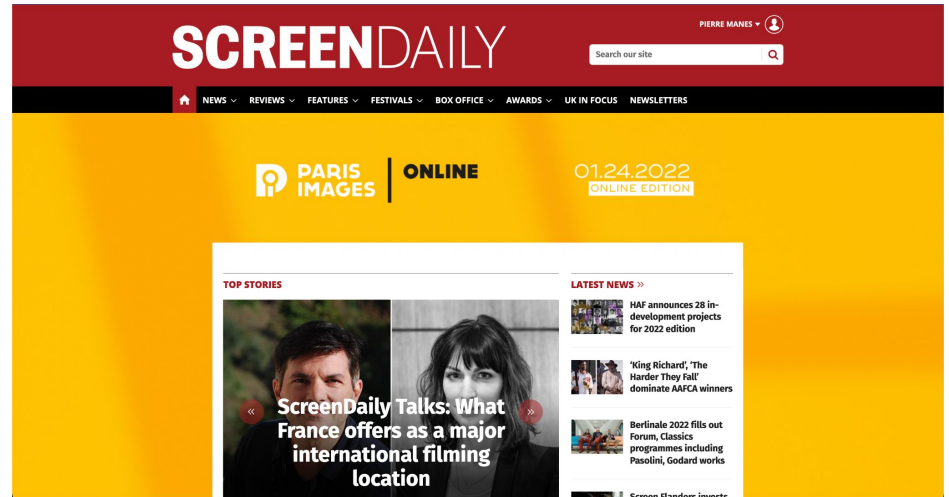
SCREENDAILY

PIERRE MANES

Search our site

NEWS REVIEWS FEATURES FESTIVALS BOX OFFICE AWARDS UK IN FOCUS NEWSLETTERS

PARIS IMAGES | ONLINE

01.24.2022
ONLINE EDITION

TOP STORIES

ScreenDaily Talks: What France offers as a major international filming location

LATEST NEWS »

HAF announces 28 in-development projects for 2022 edition

'King Richard', 'The Harder They Fall' dominate AAFCA winners

Berlinale 2022 fills out Forum, Classics programmes including Pasolini, Godard works

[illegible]